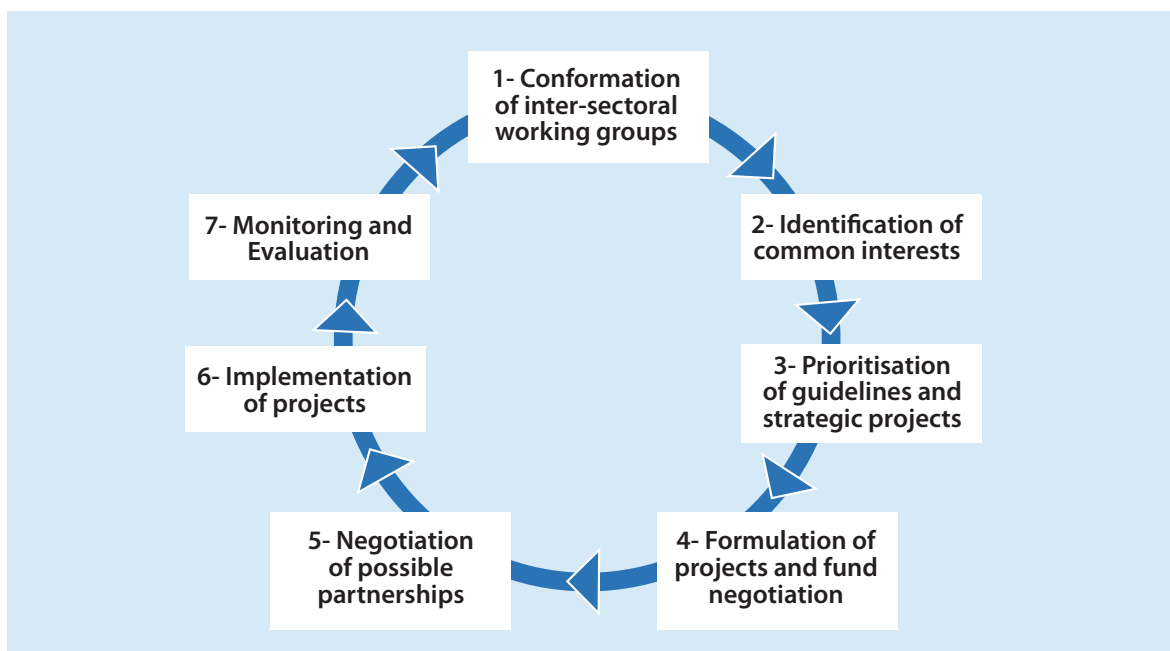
1- Conformation of inter-sectoral working groups

2- Identification of common interests

3- Prioritisation of guidelines and strategic projects

4- Formulation of projects and fund negotiation

5- Negotiation of possible partnerships

6- Implementation of projects

7- Monitoring and Evaluation